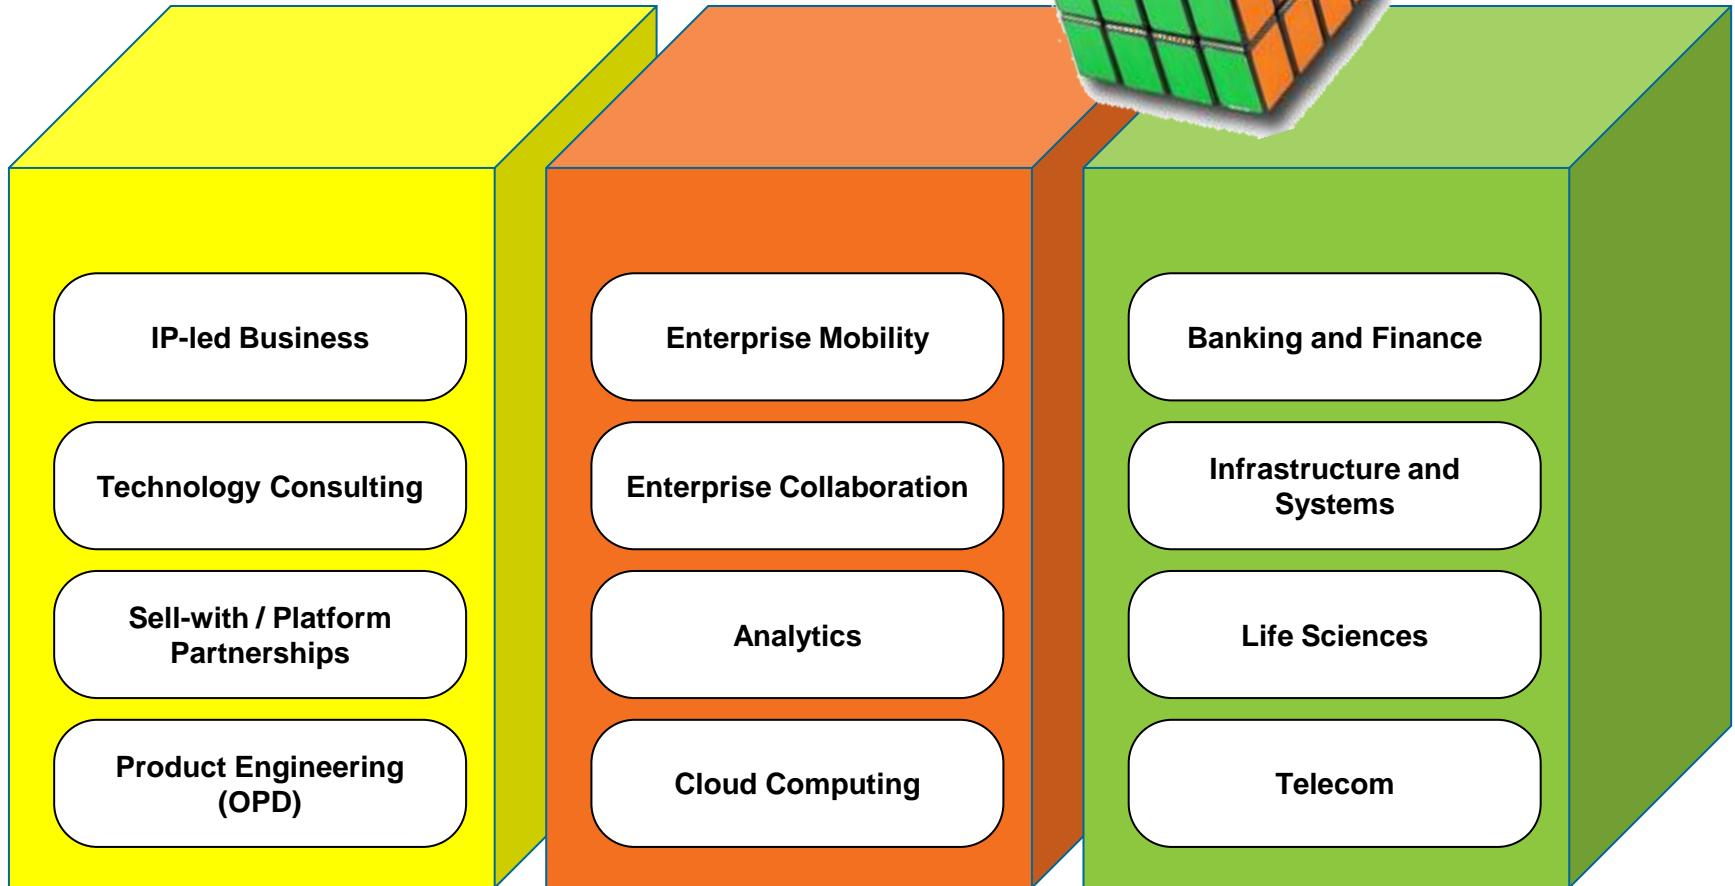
IP-led Business

Technology Consulting

Sell-with / Platform Partnerships

Product Engineering (OPD)

Enterprise Mobility

Enterprise Collaboration

Analytics

Cloud Computing

Banking and Finance

Infrastructure and Systems

Life Sciences

Telecom